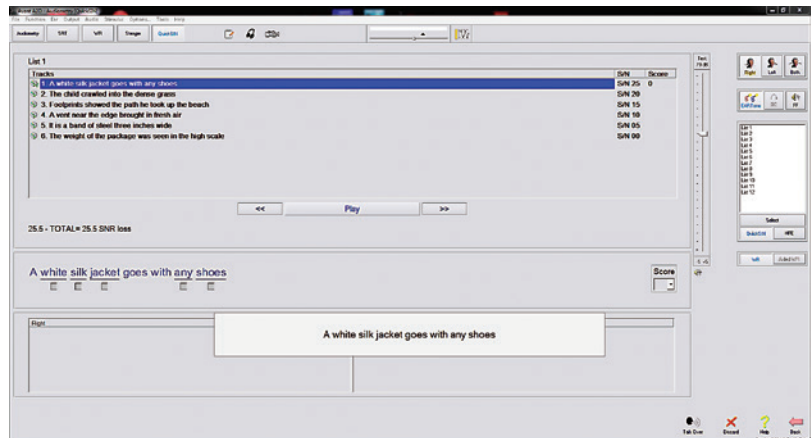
List 1

| Tracks | S/N | Score |
|---|---|---|
| 1. A white silk jacket goes with any shoes | S/N 25 | 0 |
| 2. The child crawled into the dense grass | S/N 20 | |
| 3. Footprints showed the path he took up the beach | S/N 15 | |
| 4. A vent near the edge brought in fresh air | S/N 10 | |
| 5. It is a band of steel three inches wide | S/N 05 | |
| 6. The weight of the package was seen in the high scale | S/N 00 | |

<< Play >>

25.5 - TOTAL= 25.5 SNR loss

A white silk jacket goes with any shoes

Score

Right

A white silk jacket goes with any shoes

Right Left Both

Select

Talk Over Discard Help Back